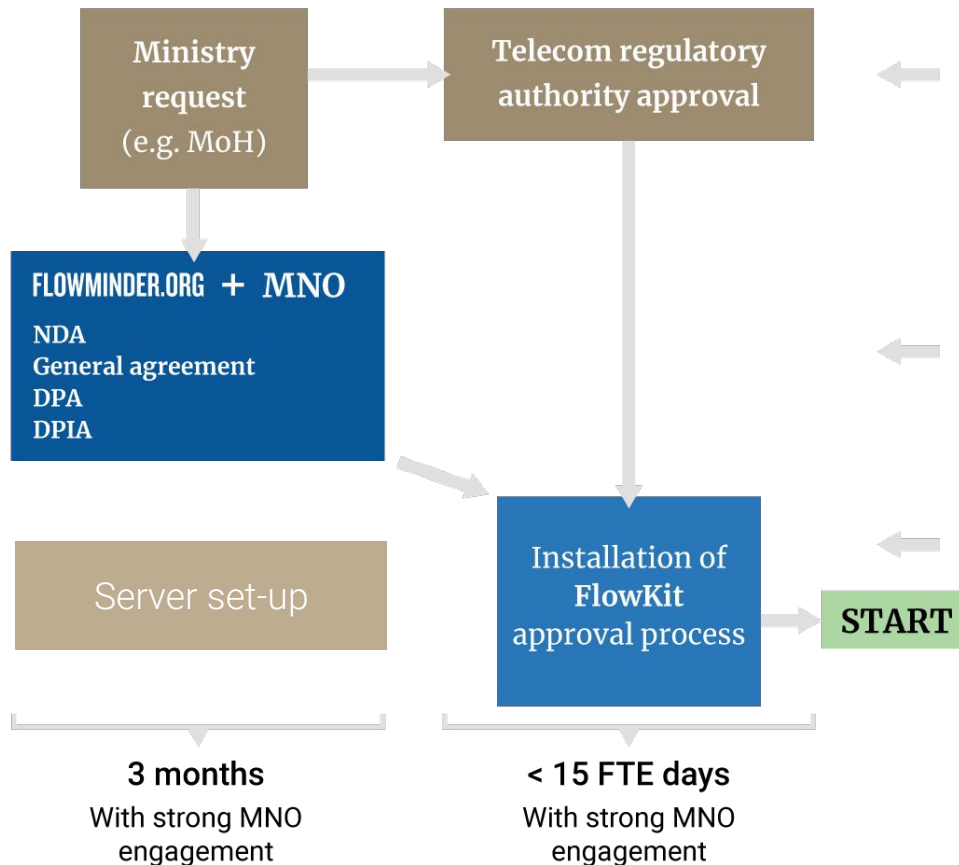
Ministry request (e.g. MoH)

Telecom regulatory authority approval

FLOWMINDER.ORG + MNO

NDA
General agreement
DPA
DPIA

Server set-up

Installation of FlowKit approval process

START

3 months
With strong MNO engagement

< 15 FTE days
With strong MNO engagement